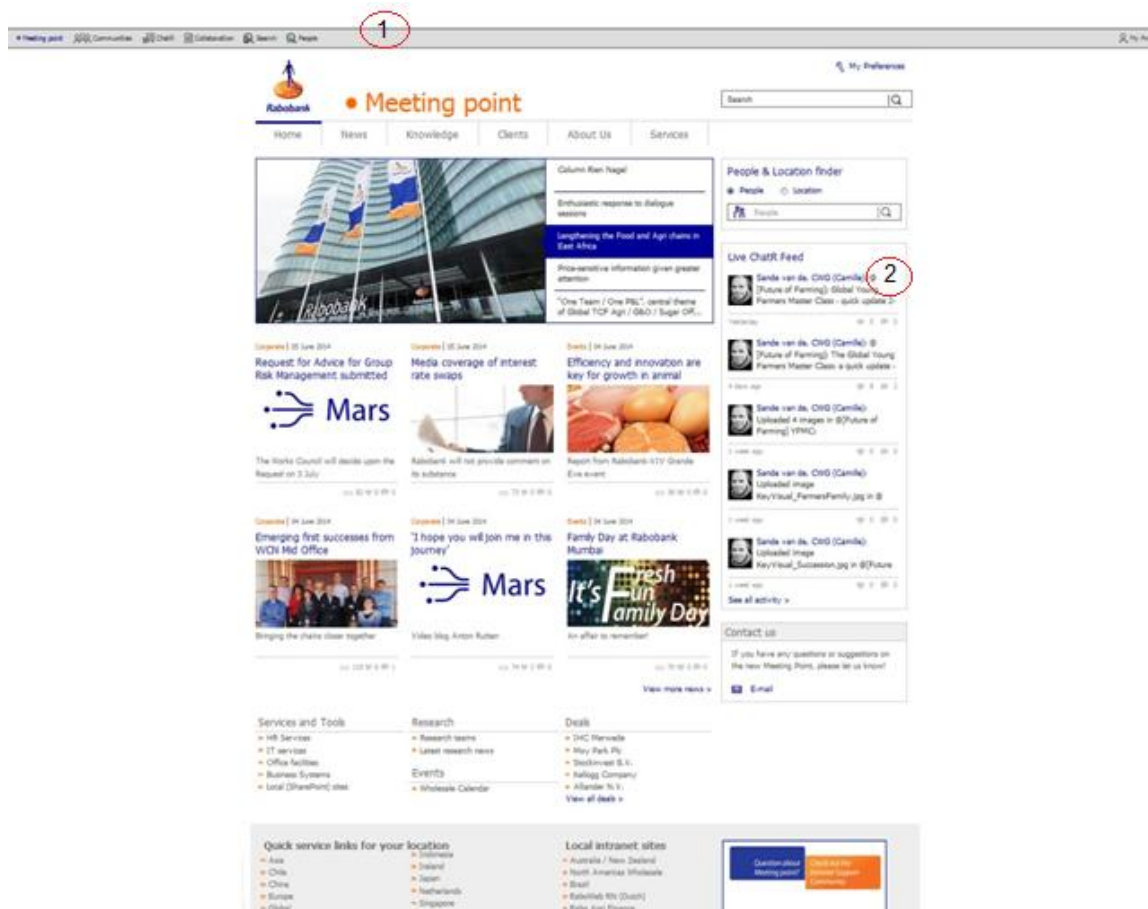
Meeting point  Communities  ChatR  Collaboration  Search  People

1

My Preferences

Rabobank

• Meeting point

Search

Home  News  Knowledge  Clients  About Us  Services

Column Rien Nagel

Enthusiastic response to dialogue sessions

Lengthening the Food and Agri chains in East Africa

Price-sensitive information given greater attention

"One Team / One P&L", central theme of Global TCF Agri / G&O / Sugar Off...

People & Location finder

People  Location

People

Live ChatR Feed

Sande van de, CWG (Camille): @ [Future of Farming]: Global Young Farmers Master Class - quick update 2-

2

Yesterday

Sande van de, CWG (Camille): @ [Future of Farming]: The Global Young Farmers Master Class: a quick update -

4 days ago

Sande van de, CWG (Camille): Uploaded 4 images in @[Future of Farming] YFMC:

1 week ago

Sande van de, CWG (Camille): Uploaded image KeyVisual_FarmersFamily.jpg in @

1 week ago

Sande van de, CWG (Camille): Uploaded image KeyVisual_Succession.jpg in @[Future

1 week ago

See all activity »

Contact us

If you have any questions or suggestions on the new Meeting Point, please let us know!

E-mail

Corporate | 05 June 2014

Request for Advice for Group Risk Management submitted

Mars

The Works Council will decide upon the Request on 3 July

Corporate | 05 June 2014

Media coverage of interest rate swaps

Rabobank will not provide comment on its substance

Events | 04 June 2014

Efficiency and innovation are key for growth in animal

Report from Rabobank-VIV Grande Eve event

Corporate | 04 June 2014

Emerging first successes from WCN Mid Office

Bringing the chains closer together

Corporate | 04 June 2014

'I hope you will join me in this journey'

Mars

Video blog Anton Rutten

Events | 04 June 2014

Family Day at Rabobank Mumbai

It's Fresh Fun Family Day

An affair to remember!

View more news »

Services and Tools
» HR Services
» IT services
» Office facilities
» Business Systems
» Local (SharePoint) sites

Research
» Research teams
» Latest research news

Events
» Wholesale Calendar

Deals
» IHC Merwede
» Moy Park Plc
» Stockinvest B.V.
» Kellogg Company
» Allander N.V.
View all deals »

Quick service links for your location
» Asia
» Chile
» China
» Europe
» Global
» Indonesia
» Ireland
» Japan
» Netherlands
» Singapore

Local intranet sites
» Australia / New Zealand
» North Americas Wholesale
» Brazil
» RaboWeb RN (Dutch)
» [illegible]

Question about Meeting point?
Check out the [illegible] Support Community